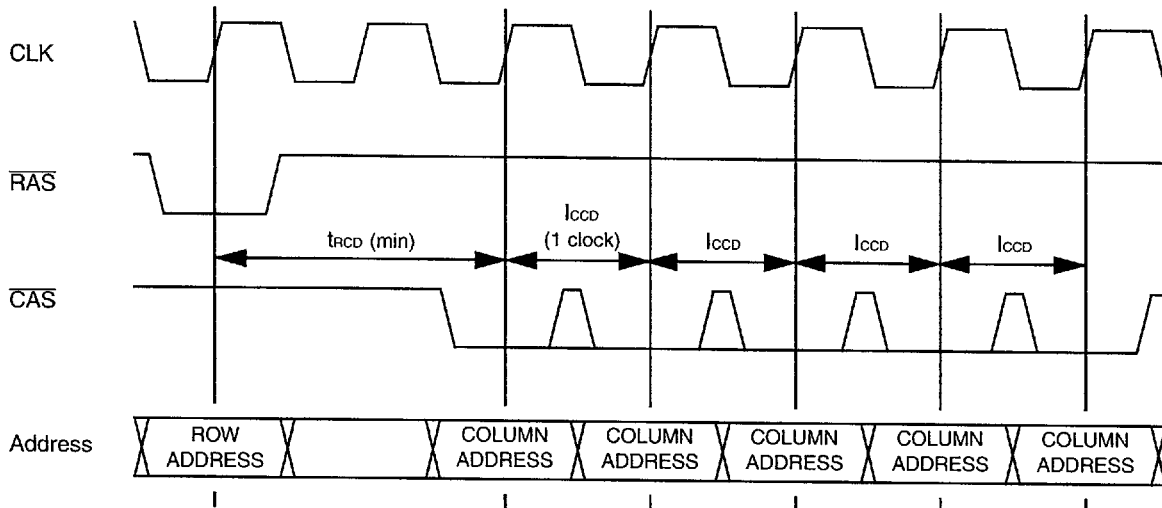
CLK

$\overline{RAS}$

$t_{RCD}$ (min)

$I_{CCD}$ (1 clock)

$I_{CCD}$

$I_{CCD}$

$I_{CCD}$

$\overline{CAS}$

Address

ROW ADDRESS

COLUMN ADDRESS

COLUMN ADDRESS

COLUMN ADDRESS

COLUMN ADDRESS

COLUMN ADDRESS